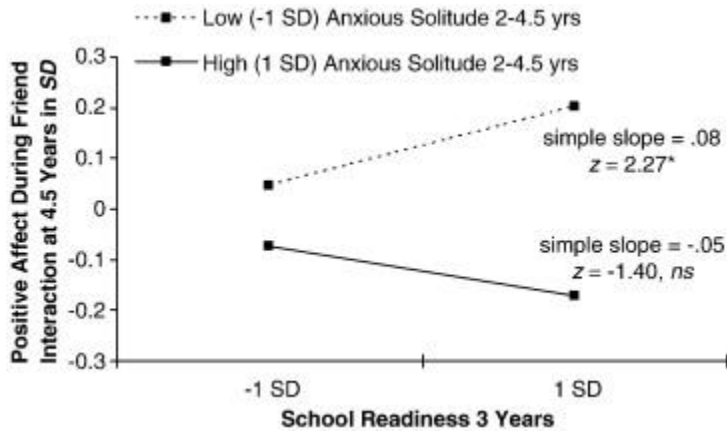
Low (-1 SD) Anxious Solitude 2-4.5 yrs

High (1 SD) Anxious Solitude 2-4.5 yrs

Positive Affect During Friend Interaction at 4.5 Years in *SD*

0.3
0.2
0.1
0
-0.1
-0.2
-0.3

simple slope = .08
*z* = 2.27*

simple slope = -.05
*z* = -1.40, *ns*

-1 SD
1 SD

School Readiness 3 Years